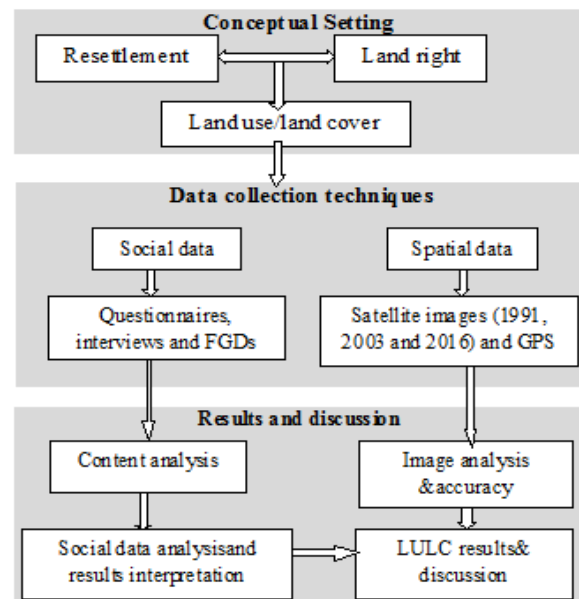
Conceptual Setting

Resettlement

Land right

Land use/land cover

Data collection techniques

Social data

Spatial data

Questionnaires, interviews and FGDs

Satellite images (1991, 2003 and 2016) and GPS

Results and discussion

Content analysis

Image analysis &accuracy

Social data analysisand results interpretation

LULC results& discussion